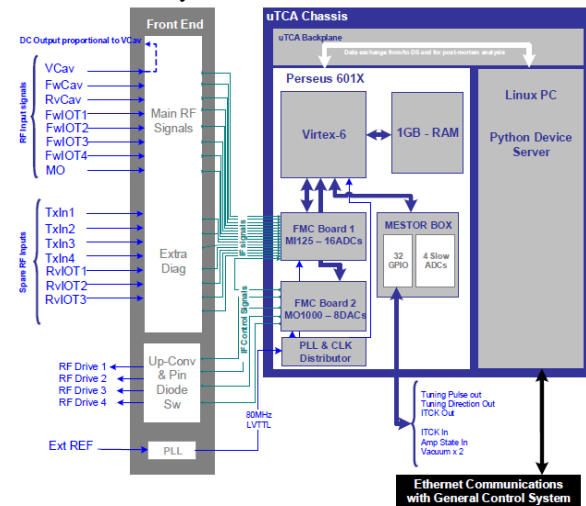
Front End

DC Output proportional to VCav

RF Input signals

VCav
FwCav
RvCav
FwIOT1
FwIOT2
FwIOT3
FwIOT4
MO

Main RF Signals

Spare RF Inputs

TxIn1
TxIn2
TxIn3
TxIn4
RvIOT1
RvIOT2
RvIOT3

Extra Diag

IF signals

IF Control Signals

RF Drive 1
RF Drive 2
RF Drive 3
RF Drive 4

Up-Conv & Pin Diode Sw

Ext REF

PLL

80MHz LVTTL

uTCA Chassis

uTCA Backplane

Data exchange from/to DS and for post-mortem analysis

Perseus 601X

Virtex-6

1GB - RAM

FMC Board 1 MI125 – 16ADCs

FMC Board 2 MO1000 – 8DACs

PLL & CLK Distributor

MESTOR BOX

32 GPIO

4 Slow ADCs

Linux PC

Python Device Server

Tuning Pulse out
Tuning Direction Out
ITCK Out

ITCK In
Amp State In
Vacuum x 2

Ethernet Communications with General Control System